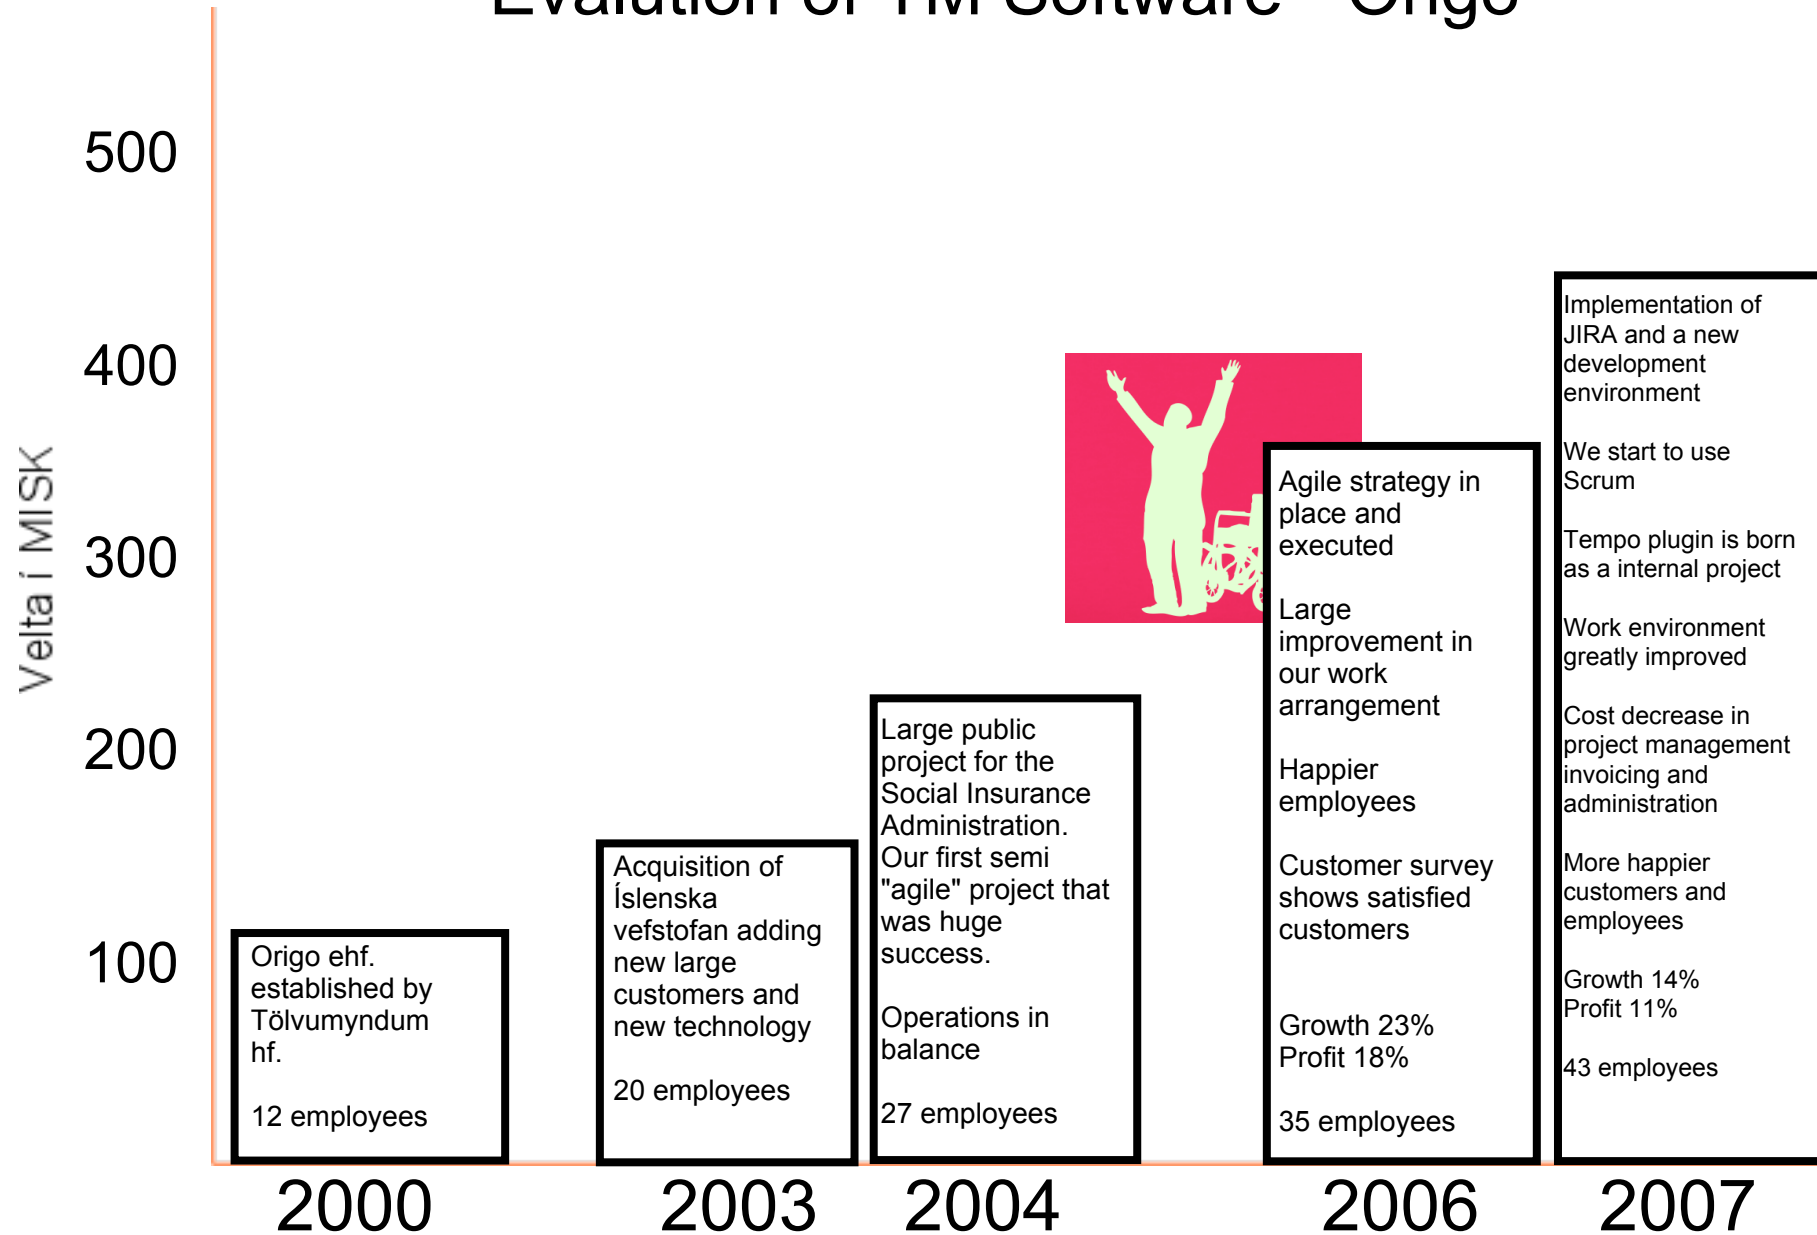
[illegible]

500

400

300

200

100

Velta í MISK

Origo ehf. established by Tölvumyndum hf.

12 employees

Acquisition of Íslenska vefstofan adding new large customers and new technology

20 employees

Large public project for the Social Insurance Administration. Our first semi "agile" project that was huge success.

Operations in balance

27 employees

Agile strategy in place and executed

Large improvement in our work arrangement

Happier employees

Customer survey shows satisfied customers

Growth 23%
Profit 18%

35 employees

Implementation of JIRA and a new development environment

We start to use Scrum

Tempo plugin is born as a internal project

Work environment greatly improved

Cost decrease in project management invoicing and administration

More happier customers and employees

Growth 14%
Profit 11%

43 employees

2000

2003

2004

2006

2007